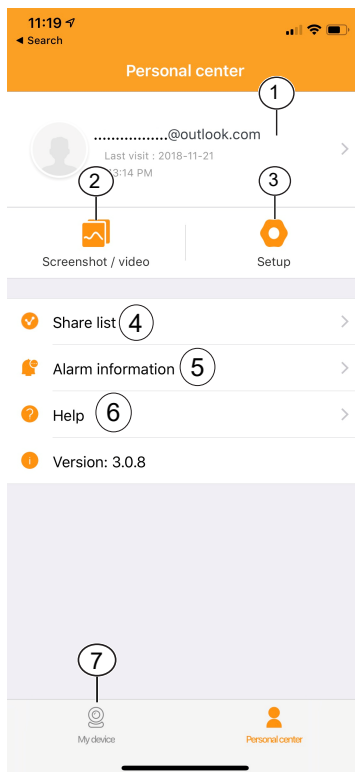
11:19
◂ Search

Personal center

1

.................@outlook.com
Last visit : 2018-11-21
2 3:14 PM 3

Screenshot / video

Setup

Share list 4

Alarm information 5

Help 6

Version: 3.0.8

7

My device

Personal center